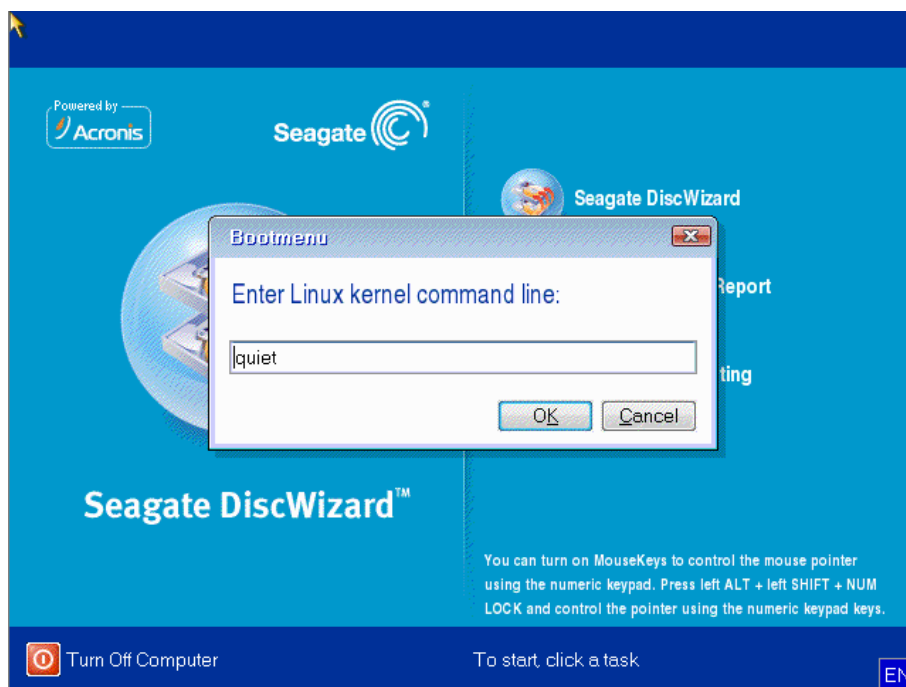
Powered by
Acronis

Seagate

Seagate DiscWizard

Bootmenu

Enter Linux kernel command line:

quiet

OK Cancel

Report

ting

Seagate DiscWizard™

You can turn on MouseKeys to control the mouse pointer using the numeric keypad. Press left ALT + left SHIFT + NUM LOCK and control the pointer using the numeric keypad keys.

Turn Off Computer

To start, click a task

EN